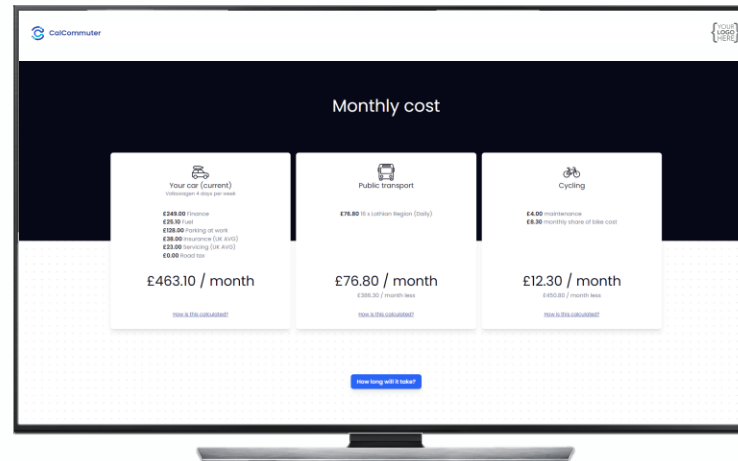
CalCommuter

YOUR LOGO HERE

Monthly cost

Your car (current)
Volkswagen 4 days per week

£249.00 Finance
£25.10 Fuel
£128.00 Parking at work
£38.00 Insurance (UK AVG)
£23.00 Servicing (UK AVG)
£0.00 Road tax

£463.10 / month

How is this calculated?

Public transport

£76.80 15 x Lothian Region (Daily)

£76.80 / month

£386.30 / month less

How is this calculated?

Cycling

£4.00 maintenance
£8.30 monthly share of bike cost

£12.30 / month

£450.80 / month less

How is this calculated?

How long will it take?